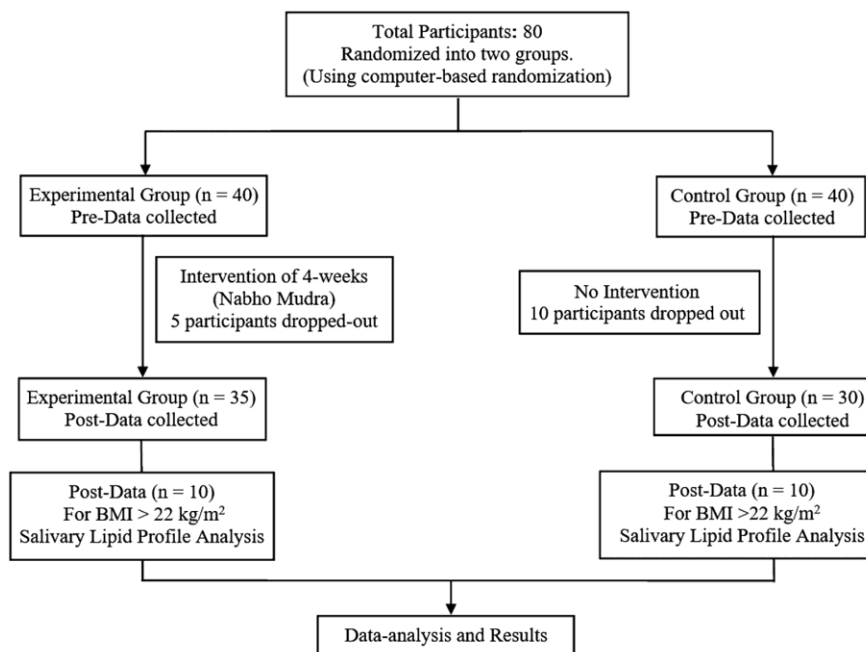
Total Participants: 80
Randomized into two groups.
(Using computer-based randomization)

Experimental Group (n = 40)
Pre-Data collected

Intervention of 4-weeks
(Nabho Mudra)
5 participants dropped-out

Experimental Group (n = 35)
Post-Data collected

Post-Data (n = 10)
For BMI > 22 kg/m$^2$
Salivary Lipid Profile Analysis

Control Group (n = 40)
Pre-Data collected

No Intervention
10 participants dropped out

Control Group (n = 30)
Post-Data collected

Post-Data (n = 10)
For BMI >22 kg/m$^2$
Salivary Lipid Profile Analysis

Data-analysis and Results